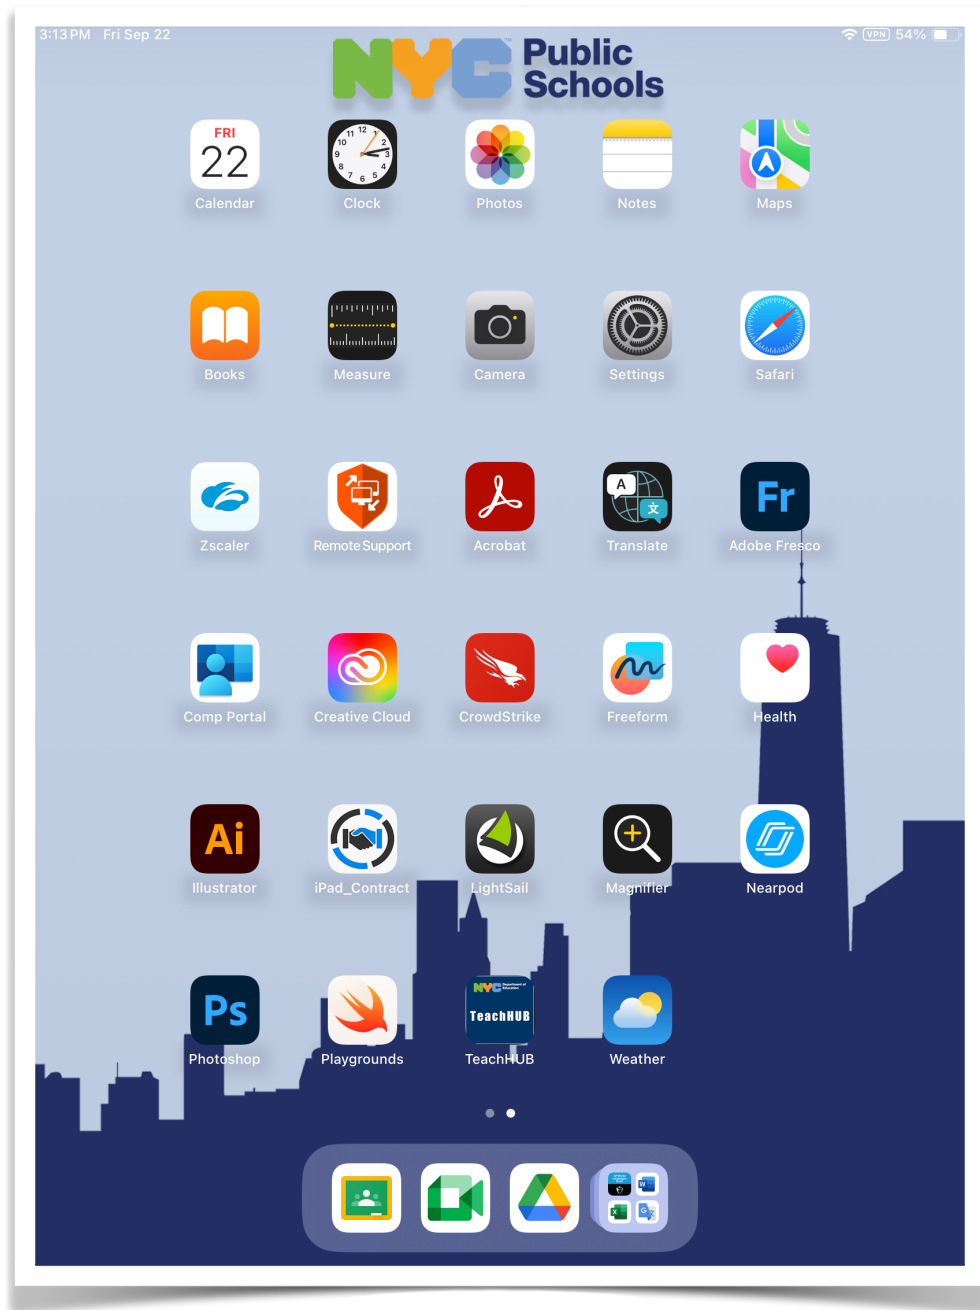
3:13 PM Fri Sep 22

VPN 54%

NYC Public Schools

FRI
22
Calendar

Clock

Photos

Notes

Maps

Books

Measure

Camera

Settings

Safari

Zscaler

Remote Support

Acrobat

A
文
Translate

Fr
Adobe Fresco

Comp Portal

Creative Cloud

CrowdStrike

Freeform

Health

Ai
Illustrator

iPad_Contract

LightSail

Magnifier

Nearpod

Ps
Photoshop

Playgrounds

TeachHUB
TeachHUB

Weather